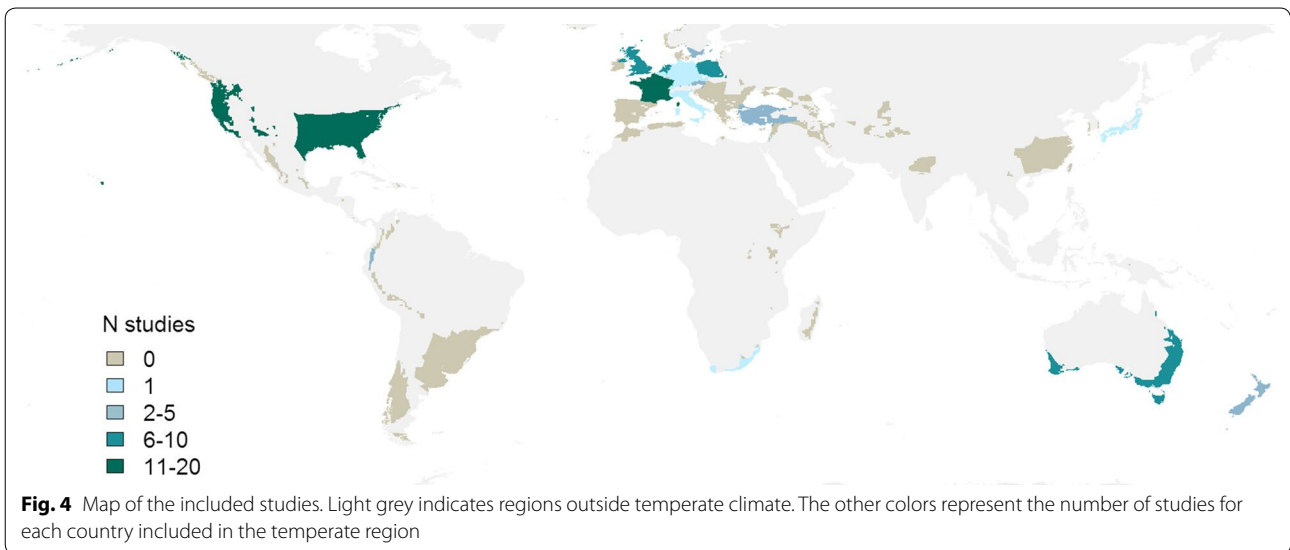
N studies
0
1
2-5
6-10
11-20

**Fig. 4** Map of the included studies. Light grey indicates regions outside temperate climate. The other colors represent the number of studies for each country included in the temperate region